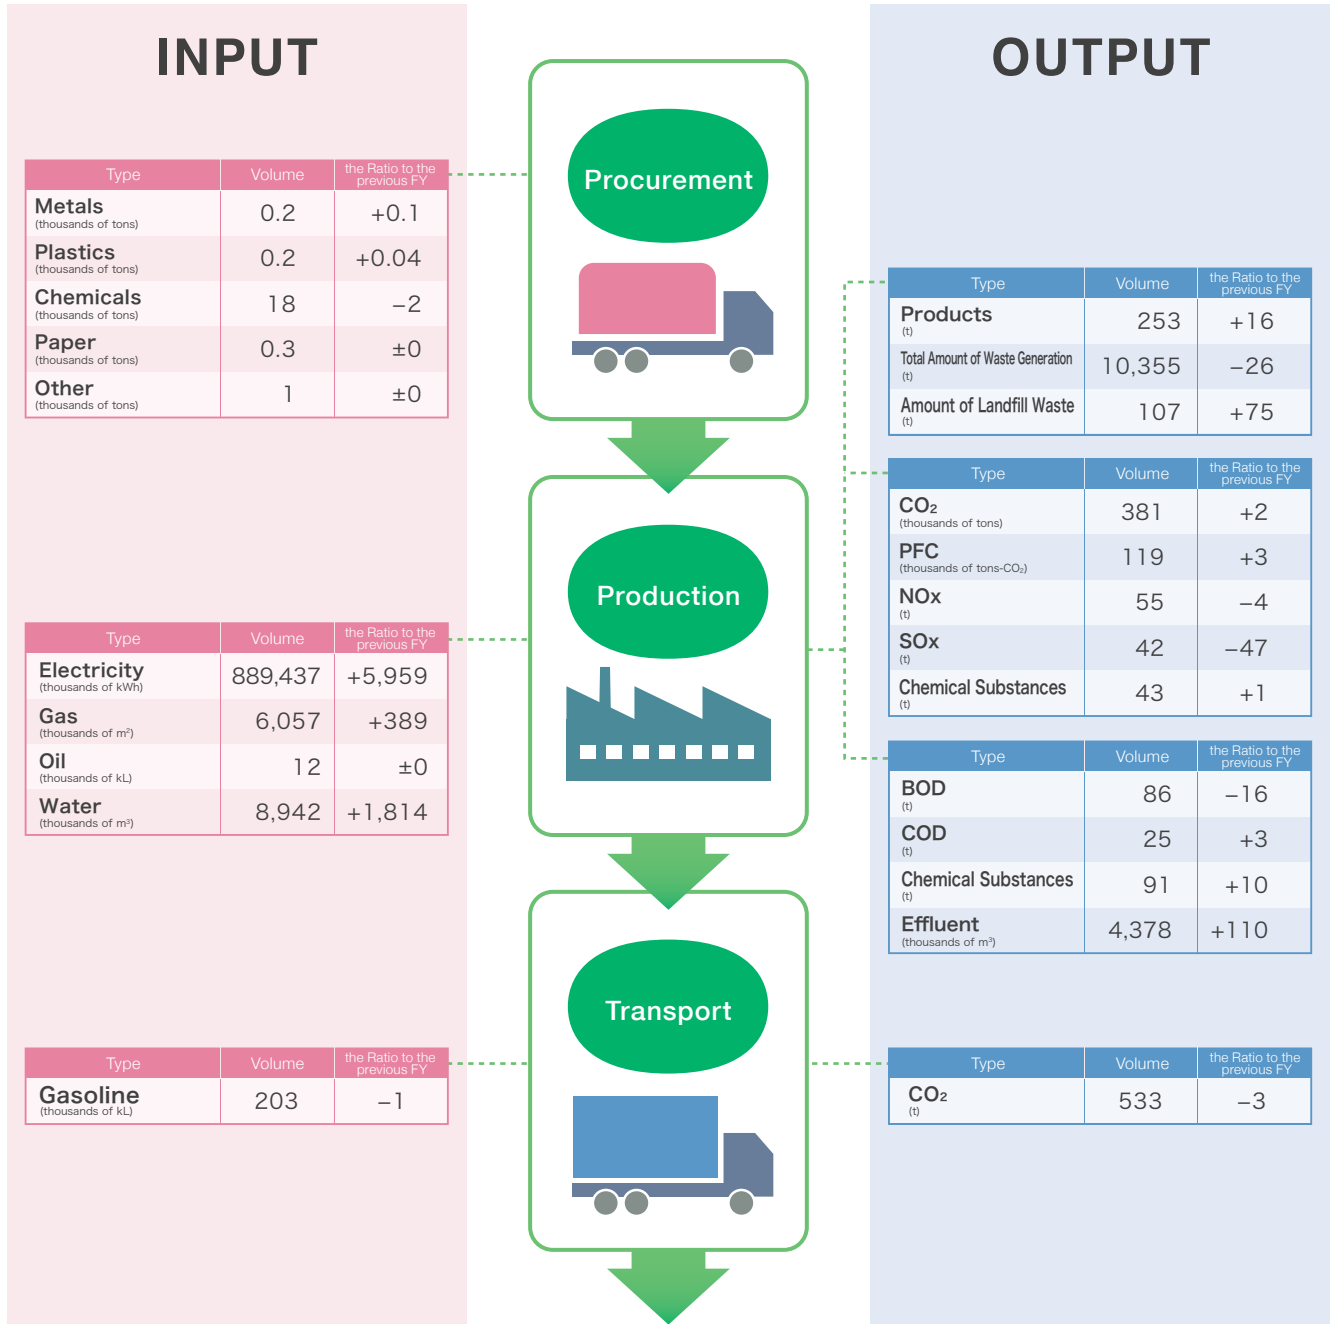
INPUT

OUTPUT

| Type | Volume | the Ratio to the previous FY |
|---|---|---|
| Metals (thousands of tons) | 0.2 | +0.1 |
| Plastics (thousands of tons) | 0.2 | +0.04 |
| Chemicals (thousands of tons) | 18 | −2 |
| Paper (thousands of tons) | 0.3 | ±0 |
| Other (thousands of tons) | 1 | ±0 |

Procurement

| Type | Volume | the Ratio to the previous FY |
|---|---|---|
| Products (t) | 253 | +16 |
| Total Amount of Waste Generation (t) | 10,355 | −26 |
| Amount of Landfill Waste (t) | 107 | +75 |

| Type | Volume | the Ratio to the previous FY |
|---|---|---|
| $CO_2$ (thousands of tons) | 381 | +2 |
| PFC (thousands of tons-$CO_2$) | 119 | +3 |
| NOx (t) | 55 | −4 |
| SOx (t) | 42 | −47 |
| Chemical Substances (t) | 43 | +1 |

Production

| Type | Volume | the Ratio to the previous FY |
|---|---|---|
| Electricity (thousands of kWh) | 889,437 | +5,959 |
| Gas (thousands of m³) | 6,057 | +389 |
| Oil (thousands of kL) | 12 | ±0 |
| Water (thousands of m³) | 8,942 | +1,814 |

| Type | Volume | the Ratio to the previous FY |
|---|---|---|
| BOD (t) | 86 | −16 |
| COD (t) | 25 | +3 |
| Chemical Substances (t) | 91 | +10 |
| Effluent (thousands of m³) | 4,378 | +110 |

Transport

| Type | Volume | the Ratio to the previous FY |
|---|---|---|
| Gasoline (thousands of kL) | 203 | −1 |

| Type | Volume | the Ratio to the previous FY |
|---|---|---|
| $CO_2$ (t) | 533 | −3 |